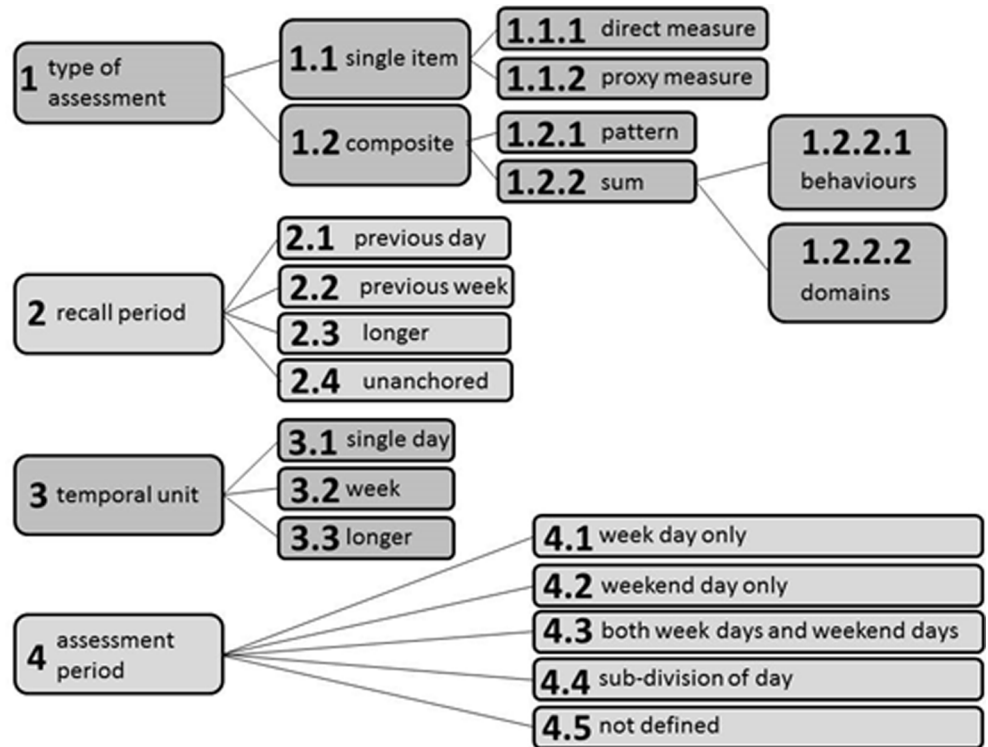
1 type of assessment

1.1 single item

1.1.1 direct measure

1.1.2 proxy measure

1.2 composite

1.2.1 pattern

1.2.2 sum

1.2.2.1 behaviours

1.2.2.2 domains

2 recall period

2.1 previous day

2.2 previous week

2.3 longer

2.4 unanchored

3 temporal unit

3.1 single day

3.2 week

3.3 longer

4 assessment period

4.1 week day only

4.2 weekend day only

4.3 both week days and weekend days

4.4 sub-division of day

4.5 not defined